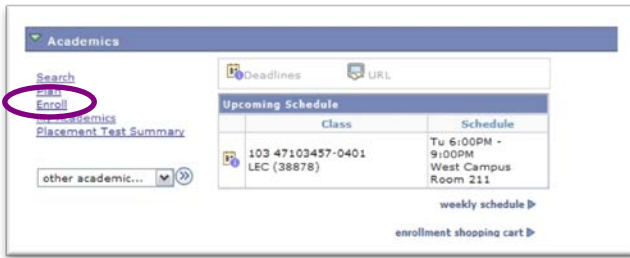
Academics

Search
Plan
Enroll
My Academics
Placement Test Summary

other academic...

Deadlines URL

Upcoming Schedule

| Class | Schedule |
|---|---|
| 103 47103457-0401 LEC (38878) | Tu 6:00PM - 9:00PM West Campus Room 211 |

weekly schedule

enrollment shopping cart